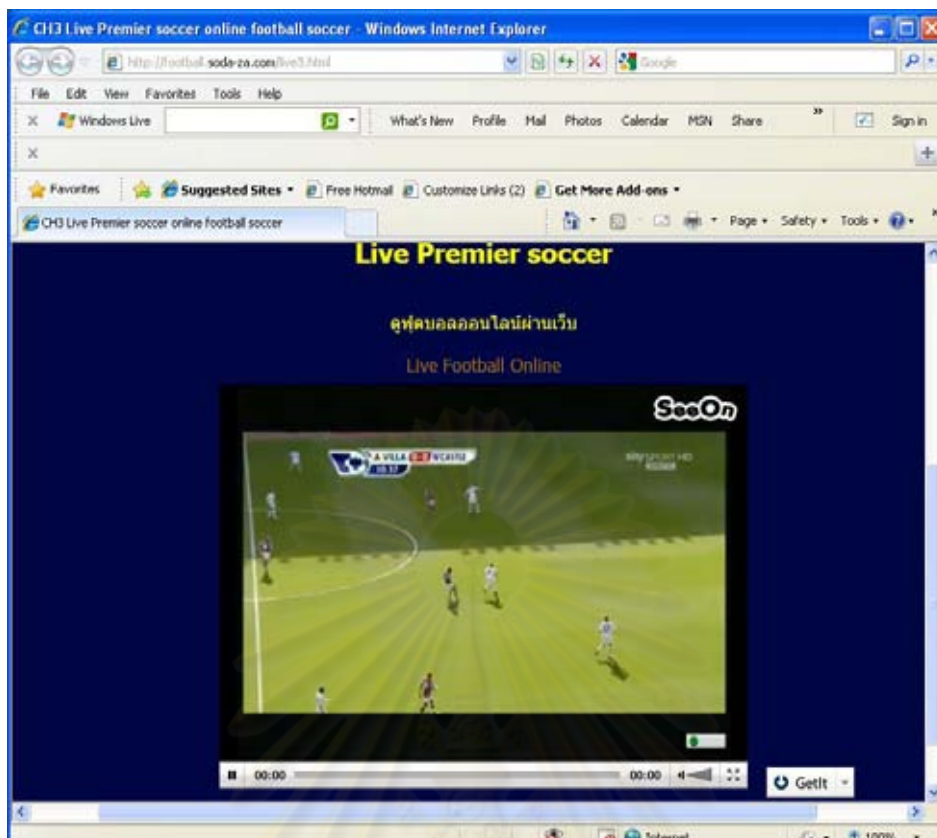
CH3 Live Premier soccer online football soccer - Windows Internet Explorer

http://football.soda-za.com/live3.html

Google

File Edit View Favorites Tools Help

Windows Live

What's New Profile Mail Photos Calendar MSN Share

Sign in

Favorites

Suggested Sites

Free Hotmail

Customize Links (2)

Get More Add-ons

CH3 Live Premier soccer online football soccer

Page Safety Tools

Live Premier soccer

ดูฟุตบอลออนไลน์ผ่านเว็บ

Live Football Online

SeeOn

A VILLA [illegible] NCASTLE

sky SPORTS HD

00:00

00:00

GetIt

Internet

100%